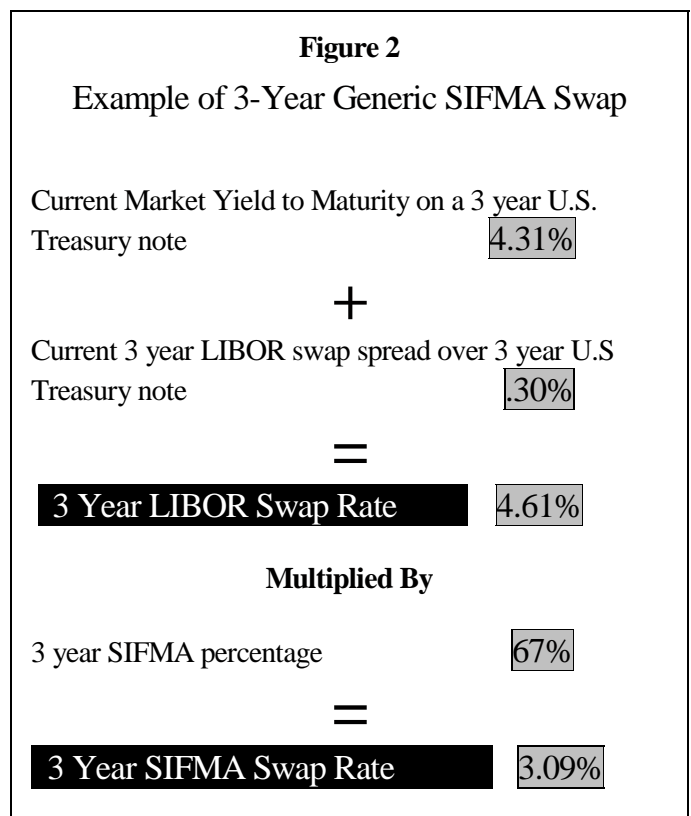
**Figure 2**

Example of 3-Year Generic SIFMA Swap

Current Market Yield to Maturity on a 3 year U.S. Treasury note 4.31%

+

Current 3 year LIBOR swap spread over 3 year U.S Treasury note .30%

=

3 Year LIBOR Swap Rate 4.61%

**Multiplied By**

3 year SIFMA percentage 67%

=

3 Year SIFMA Swap Rate 3.09%